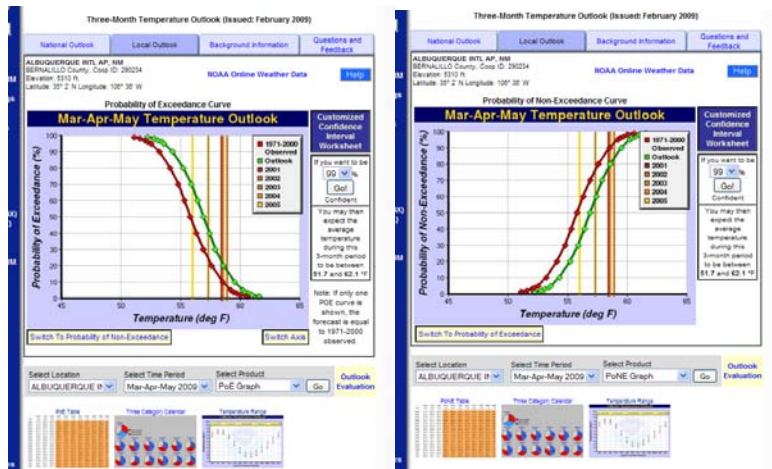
Three-Month Temperature Outlook (Issued: February 2009)

National Outlook | Local Outlook | Background Information | Questions and Feedback

ALBUQUERQUE INTL AP, NM
BERNALILLO County, Coop ID: 290234
Elevation: 5310 ft.
Latitude: 35° 2' N Longitude: 106° 36' W

NOAA Online Weather Data

Help

Probability of Exceedance Curve

Mar-Apr-May Temperature Outlook

1971-2000 Observed
Outlook
2001
2002
2003
2004
2005

Probability of Exceedance (%)

Temperature (deg F)

Customized Confidence Interval Worksheet

If you want to be 99 %

Go!

Confident

You may then expect the average temperature during this 3-month period to be between 51.7 and 62.1 °F

Note: If only one POE curve is shown, the forecast is equal to 1971-2000 observed.

Switch To Probability of Non-Exceedance

Switch Axis

Select Location | Select Time Period | Select Product
ALBUQUERQUE I | Mar-Apr-May 2009 | PoE Graph | Go

Outlook Evaluation

PoE Table | Three Category Calendar | Temperature Range

Three-Month Temperature Outlook (Issued: February 2009)

National Outlook | Local Outlook | Background Information | Questions and Feedback

ALBUQUERQUE INTL AP, NM
BERNALILLO County, Coop ID: 290234
Elevation: 5310 ft.
Latitude: 35° 2' N Longitude: 106° 36' W

NOAA Online Weather Data

Help

Probability of Non-Exceedance Curve

Mar-Apr-May Temperature Outlook

1971-2000 Observed
Outlook
2001
2002
2003
2004
2005

Probability of Non-Exceedance (%)

Temperature (deg F)

Customized Confidence Interval Worksheet

If you want to be 99 %

Go!

Confident

You may then expect the average temperature during this 3-month period to be between 51.7 and 62.1 °F

Switch To Probability of Exceedance

Select Location | Select Time Period | Select Product
ALBUQUERQUE I | Mar-Apr-May 2009 | PoNE Graph | Go

Outlook Evaluation

PoE Table | Three Category Calendar | Temperature Range